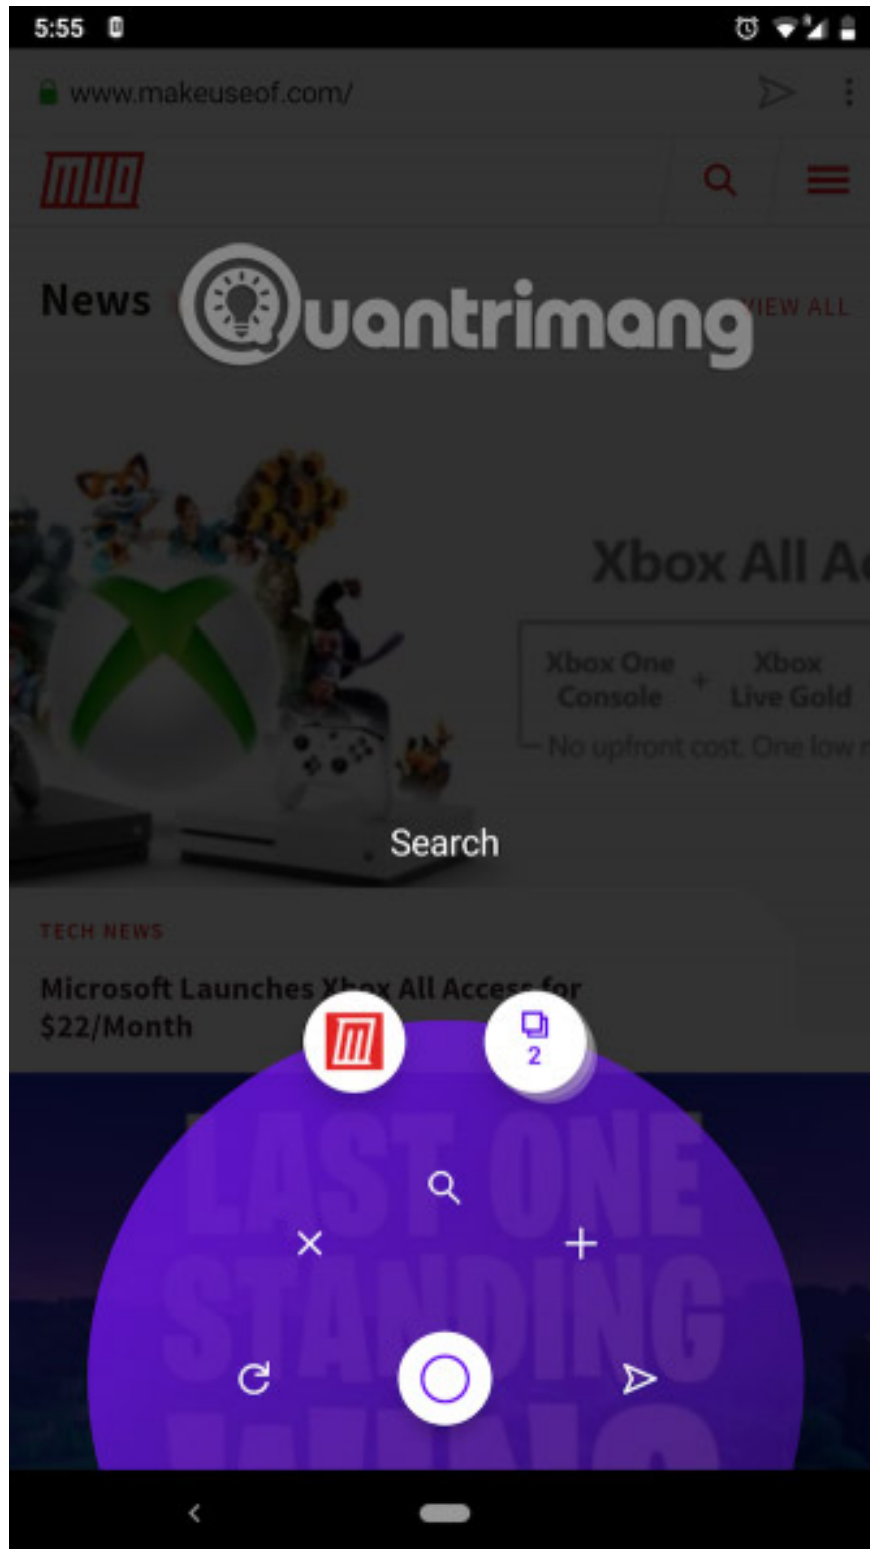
5:55

www.makeuseof.com/

MUO

News

Quantrimang

VIEW ALL

Xbox All Ac

Xbox One Console + Xbox Live Gold

No upfront cost. One low m

Search

TECH NEWS

Microsoft Launches Xbox All Access for $22/Month

2

LAST ONE STANDING